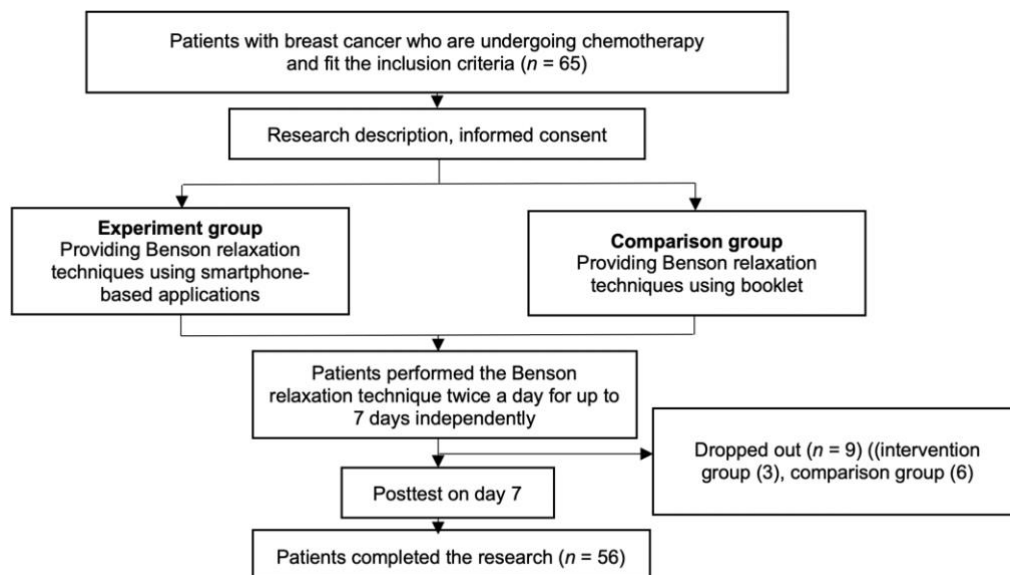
Patients with breast cancer who are undergoing chemotherapy and fit the inclusion criteria ($n$ = 65)

Research description, informed consent

**Experiment group**
Providing Benson relaxation techniques using smartphone-based applications

**Comparison group**
Providing Benson relaxation techniques using booklet

Patients performed the Benson relaxation technique twice a day for up to 7 days independently

Dropped out ($n$ = 9) ((intervention group (3), comparison group (6)

Posttest on day 7

Patients completed the research ($n$ = 56)